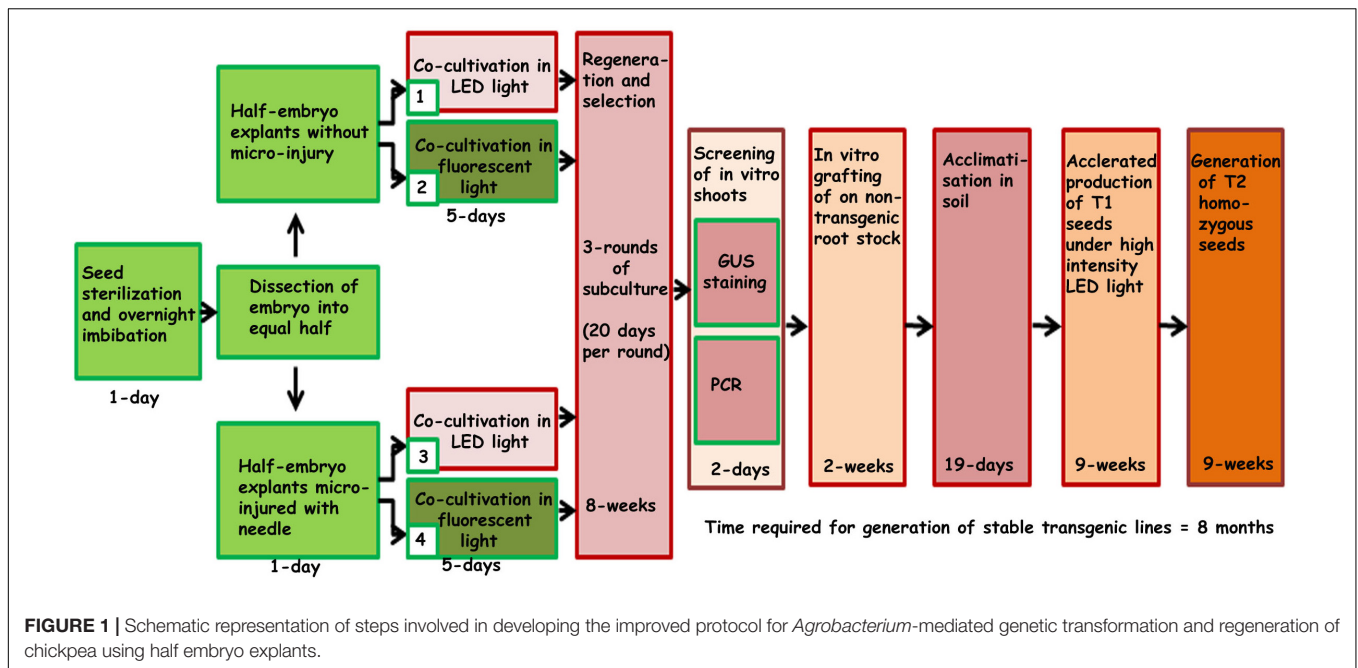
Seed sterilization and overnight imbibation

1-day

Dissection of embryo into equal half

Half-embryo explants without micro-injury

Half-embryo explants micro-injured with needle

1-day

Co-cultivation in LED light

1

Co-cultivation in fluorescent light

2

5-days

Co-cultivation in LED light

3

Co-cultivation in fluorescent light

4

5-days

Regeneration and selection

3-rounds of subculture

(20 days per round)

8-weeks

Screening of in vitro shoots

GUS staining

PCR

2-days

In vitro grafting of on non-transgenic root stock

2-weeks

Acclimatisation in soil

19-days

Acclerated production of T1 seeds under high intensity LED light

9-weeks

Generation of T2 homozygous seeds

9-weeks

Time required for generation of stable transgenic lines = 8 months

FIGURE 1 | Schematic representation of steps involved in developing the improved protocol for Agrobacterium-mediated genetic transformation and regeneration of chickpea using half embryo explants.